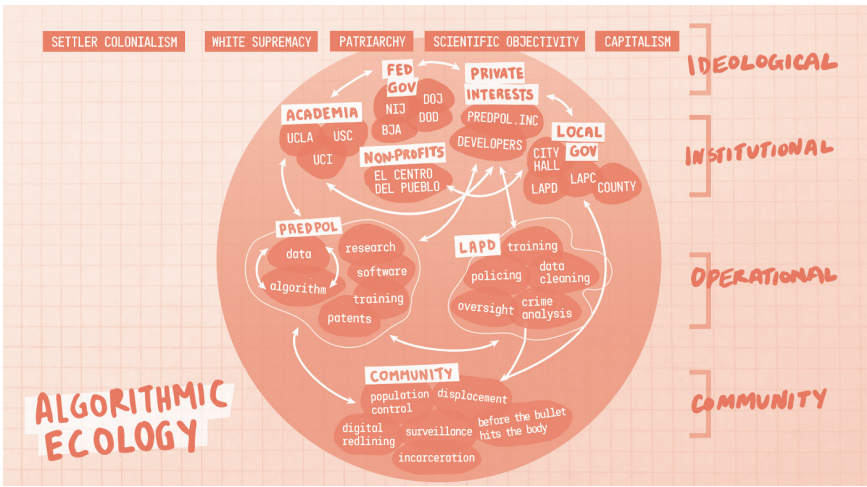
SETTLER COLONIALISM
WHITE SUPREMACY
PATRIARCHY
SCIENTIFIC OBJECTIVITY
CAPITALISM

IDEOLOGICAL

FED GOV
NIJ
DOJ
BJA
DOD

PRIVATE INTERESTS
PREDPOL.INC
DEVELOPERS

ACADEMIA
UCLA
USC
UCI

NON-PROFITS
EL CENTRO DEL PUEBLO

LOCAL GOV
CITY HALL
LAPD
LAPC
COUNTY

INSTITUTIONAL

PREDPOL
data
research
software
algorithm
training
patents

LAPD
training
policing
data cleaning
oversight
crime analysis

OPERATIONAL

COMMUNITY
population control
displacement
digital redlining
surveillance
before the bullet hits the body
incarceration

COMMUNITY

ALGORITHMIC ECOLOGY